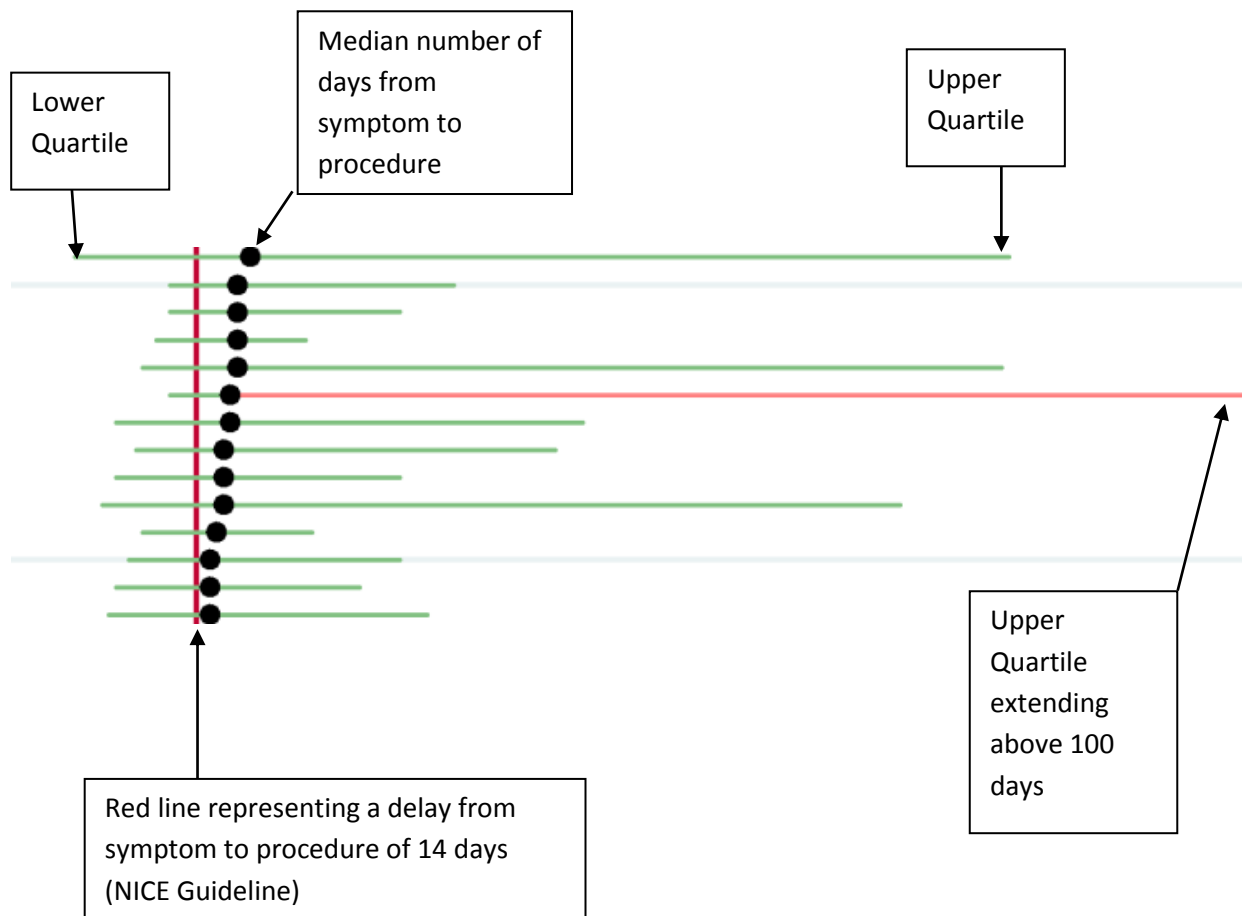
Lower Quartile

Median number of days from symptom to procedure

Upper Quartile

Upper Quartile extending above 100 days

Red line representing a delay from symptom to procedure of 14 days (NICE Guideline)